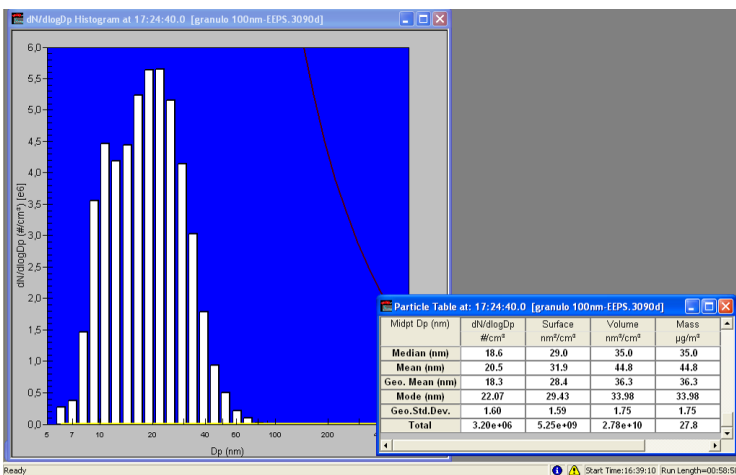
dN/dlogDp Histogram at 17:24:40.0 [granulo 100nm-EEPS.3090d]

6,0
5,5
5,0
4,5
4,0
3,5
3,0
2,5
2,0
1,5
1,0
0,5
0,0

dN/dlogDp (#/cm³) [e6]

5 7 10 20 40 60 100 200 4

Dp (nm)

Particle Table at: 17:24:40.0 [granulo 100nm-EEPS.3090d]

| Midpt Dp (nm) | dN/dlogDp #/cm³ | Surface nm²/cm³ | Volume nm³/cm³ | Mass µg/m³ |
|---|---|---|---|---|
| Median (nm) | 18.6 | 29.0 | 35.0 | 35.0 |
| Mean (nm) | 20.5 | 31.9 | 44.8 | 44.8 |
| Geo. Mean (nm) | 18.3 | 28.4 | 36.3 | 36.3 |
| Mode (nm) | 22.07 | 29.43 | 33.98 | 33.98 |
| Geo.Std.Dev. | 1.60 | 1.59 | 1.75 | 1.75 |
| Total | 3.20e+06 | 5.25e+09 | 2.78e+10 | 27.8 |

Ready

Start Time:16:39:10 Run Length=00:58:5